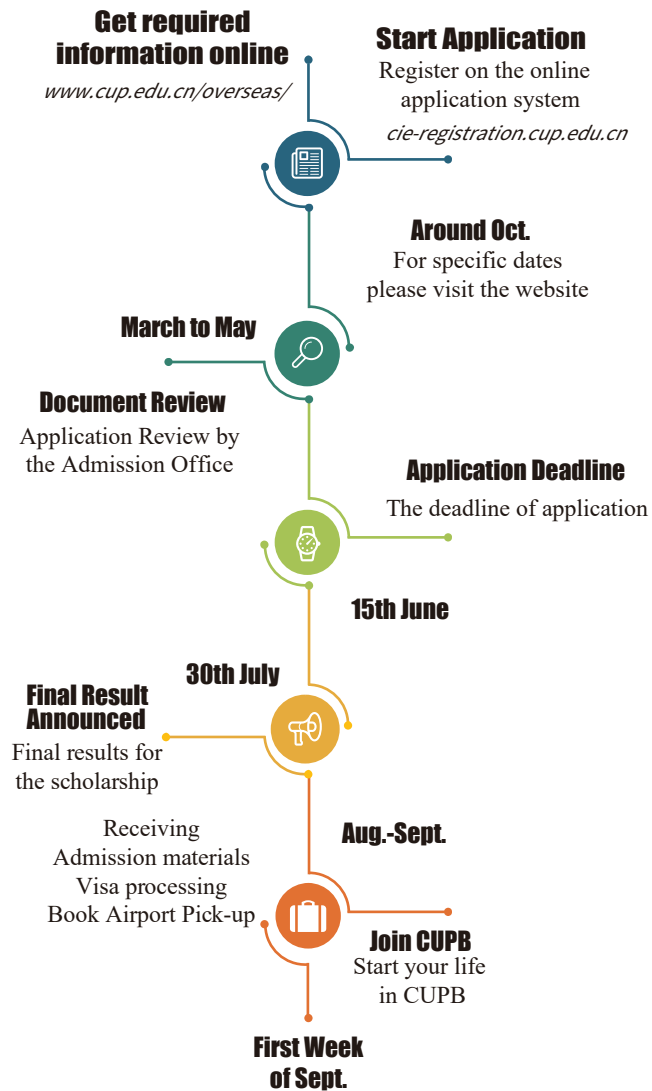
Get required information online
www.cup.edu.cn/overseas/

Start Application
Register on the online application system
cie-registration.cup.edu.cn

Around Oct.
For specific dates please visit the website

March to May

Document Review
Application Review by the Admission Office

Application Deadline
The deadline of application

15th June

30th July

Final Result Announced
Final results for the scholarship

Aug.-Sept.

Receiving Admission materials
Visa processing
Book Airport Pick-up

Join CUPB
Start your life in CUPB

First Week of Sept.